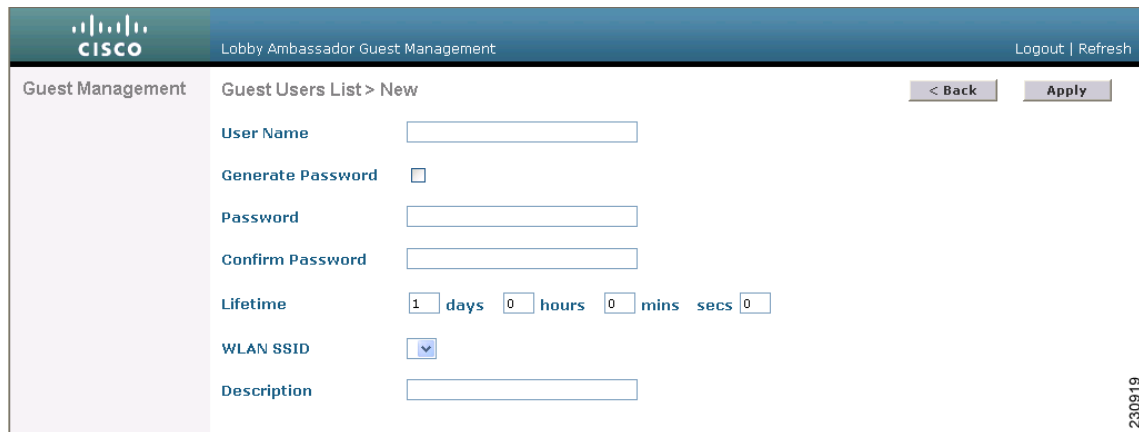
cisco

Lobby Ambassador Guest Management

Logout | Refresh

Guest Management

Guest Users List > New

< Back

Apply

User Name

Generate Password

Password

Confirm Password

Lifetime 1 days 0 hours 0 mins secs 0

WLAN SSID

Description

230919